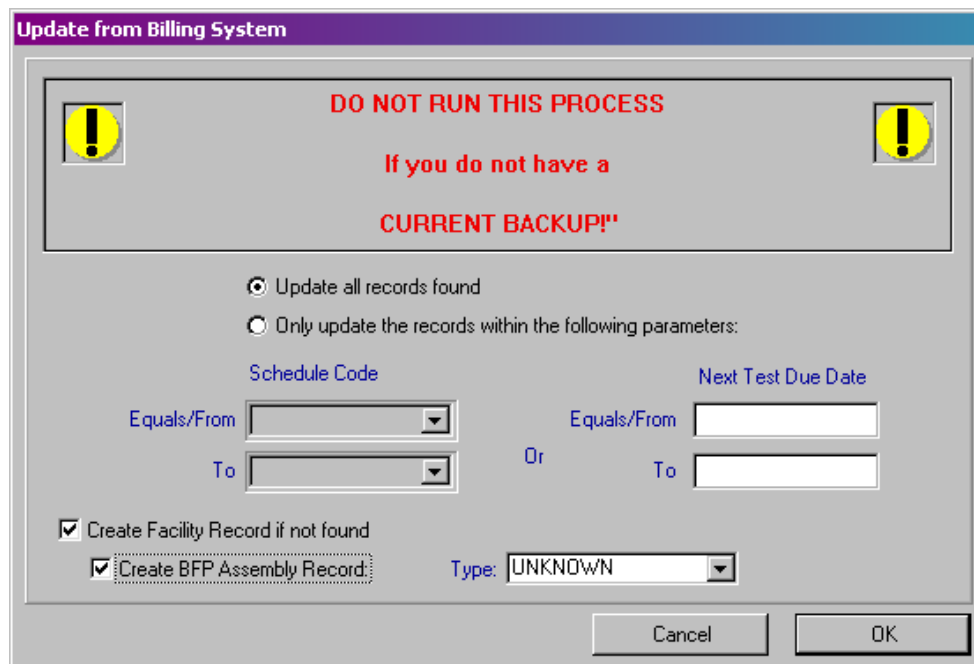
Update from Billing System

DO NOT RUN THIS PROCESS

If you do not have a

CURRENT BACKUP!"

Update all records found

Only update the records within the following parameters:

Schedule Code

Next Test Due Date

Equals/From

Equals/From

Or

To

To

Create Facility Record if not found

Create BFP Assembly Record:

Type: UNKNOWN

Cancel

OK